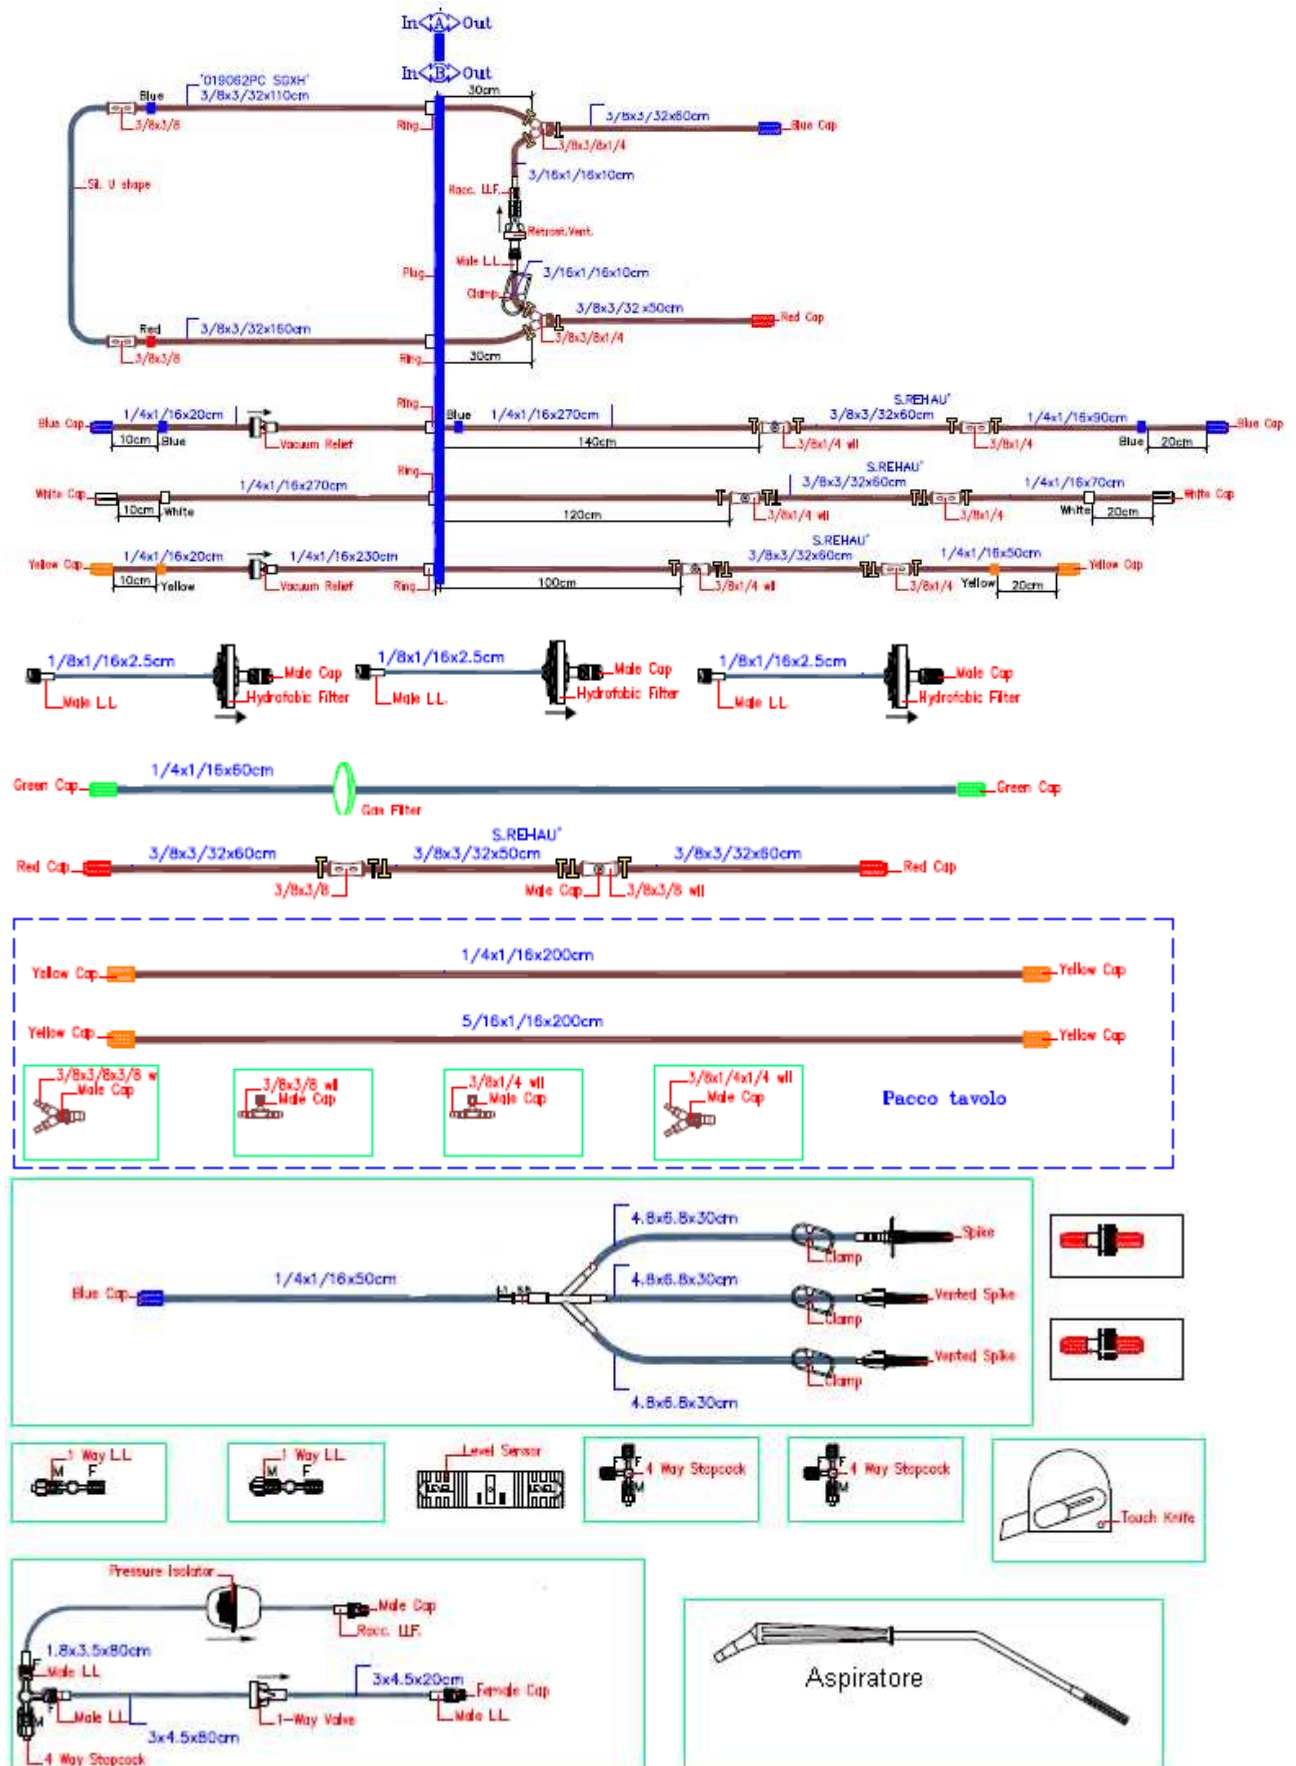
In A Out

In B Out

"019062PC SGXH"
3/8x3/32x110cm
Blue
3/8x3/8
Ring
30cm
3/8x3/32x60cm
Blue Cap
3/8x3/8x1/4
Sil. U shape
3/16x1/16x10cm
Racc. LLF.
Retrost. Vent.
Plug
Male LL
3/16x1/16x10cm
Clamp
3/8x3/32x50cm
Red Cap
Red
3/8x3/32x160cm
3/8x3/8x1/4
3/8x3/8
Ring
30cm

Ring
Blue Cap
1/4x1/16x20cm
10cm
Blue
Vacuum Relief
Blue
1/4x1/16x270cm
140cm
S.REHAU"
3/8x3/32x60cm
3/8x1/4 wll
1/4x1/16x90cm
3/8x1/4
Blue
20cm
Blue Cap

Ring
White Cap
10cm
White
1/4x1/16x270cm
120cm
S.REHAU"
3/8x3/32x60cm
3/8x1/4 wll
3/8x1/4
1/4x1/16x70cm
White
20cm
White Cap

Yellow Cap
1/4x1/16x20cm
10cm
Yellow
Vacuum Relief
1/4x1/16x230cm
Ring
100cm
S.REHAU"
3/8x3/32x60cm
3/8x1/4 wll
3/8x1/4
1/4x1/16x50cm
Yellow
20cm
Yellow Cap

1/8x1/16x2.5cm
Male LL
Male Cap
Hydrofobic Filter
1/8x1/16x2.5cm
Male LL
Male Cap
Hydrofobic Filter
1/8x1/16x2.5cm
Male LL
Male Cap
Hydrofobic Filter

Green Cap
1/4x1/16x60cm
Gas Filter
Green Cap

S.REHAU"
Red Cap
3/8x3/32x60cm
3/8x3/8
3/8x3/32x50cm
Male Cap
3/8x3/8 wll
3/8x3/32x60cm
Red Cap

Yellow Cap
1/4x1/16x200cm
Yellow Cap
Yellow Cap
5/16x1/16x200cm
Yellow Cap
3/8x3/8x3/8 w
Male Cap
3/8x3/8 wll
Male Cap
3/8x1/4 wll
Male Cap
3/8x1/4x1/4 wll
Male Cap
Pacco tavolo

4.8x6.8x30cm
Spike
Clamp
Blue Cap
1/4x1/16x50cm
4.8x6.8x30cm
Vented Spike
Clamp
Vented Spike
Clamp
4.8x6.8x30cm

1 Way LL
M F
1 Way LL
M F
Level Sensor
F
4 Way Stopcock
M
F
4 Way Stopcock
M
Touch Knife

Pressure Isolator
Male Cap
Racc. LLF.
1.8x3.5x80cm
F
Male LL
3x4.5x20cm
Female Cap
Male LL
1-Way Valve
Male LL
M
3x4.5x80cm
4 Way Stopcock

Aspiratore